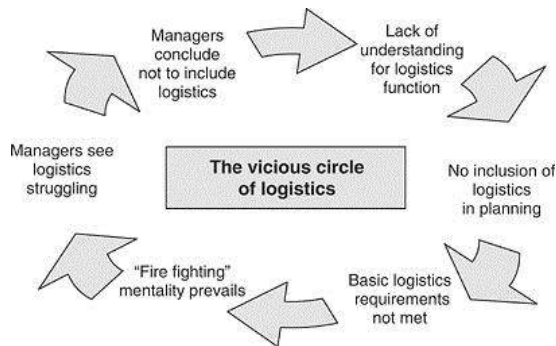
Managers conclude not to include logistics

Lack of understanding for logistics function

The vicious circle of logistics

No inclusion of logistics in planning

Basic logistics requirements not met

"Fire fighting" mentality prevails

Managers see logistics struggling